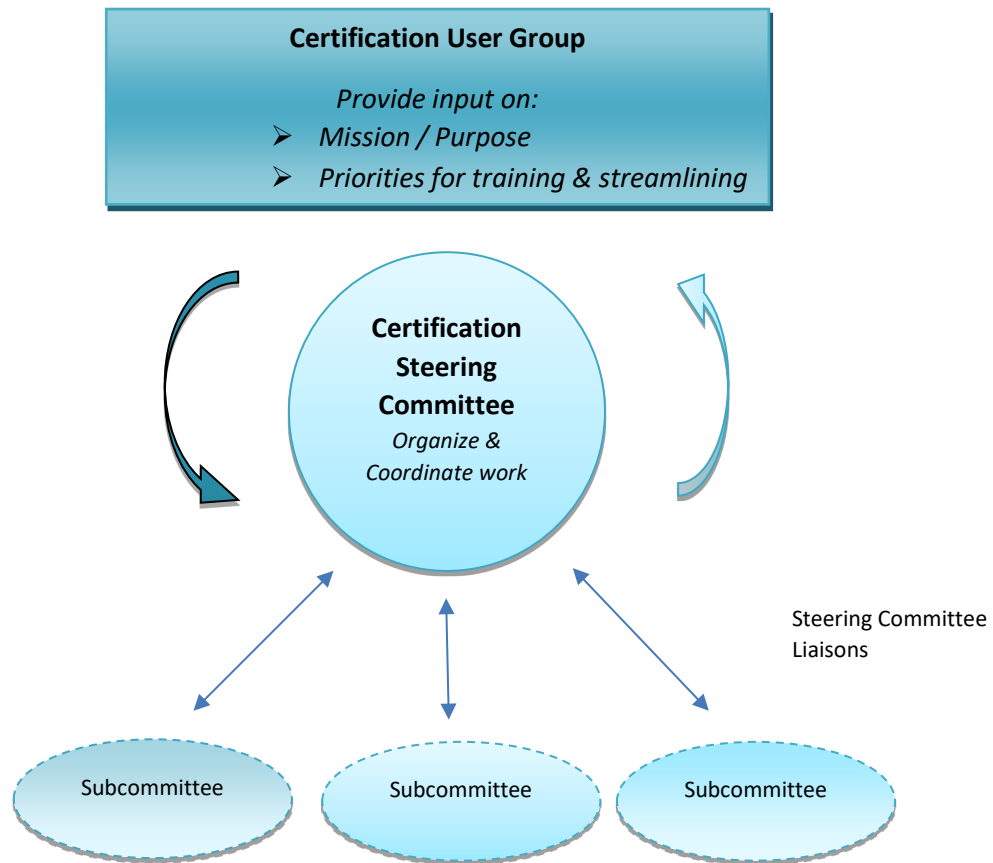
Certification User Group

Provide input on:

- Mission / Purpose
- Priorities for training & streamlining

Certification Steering Committee

Organize & Coordinate work

Steering Committee Liaisons

Subcommittee

Subcommittee

Subcommittee